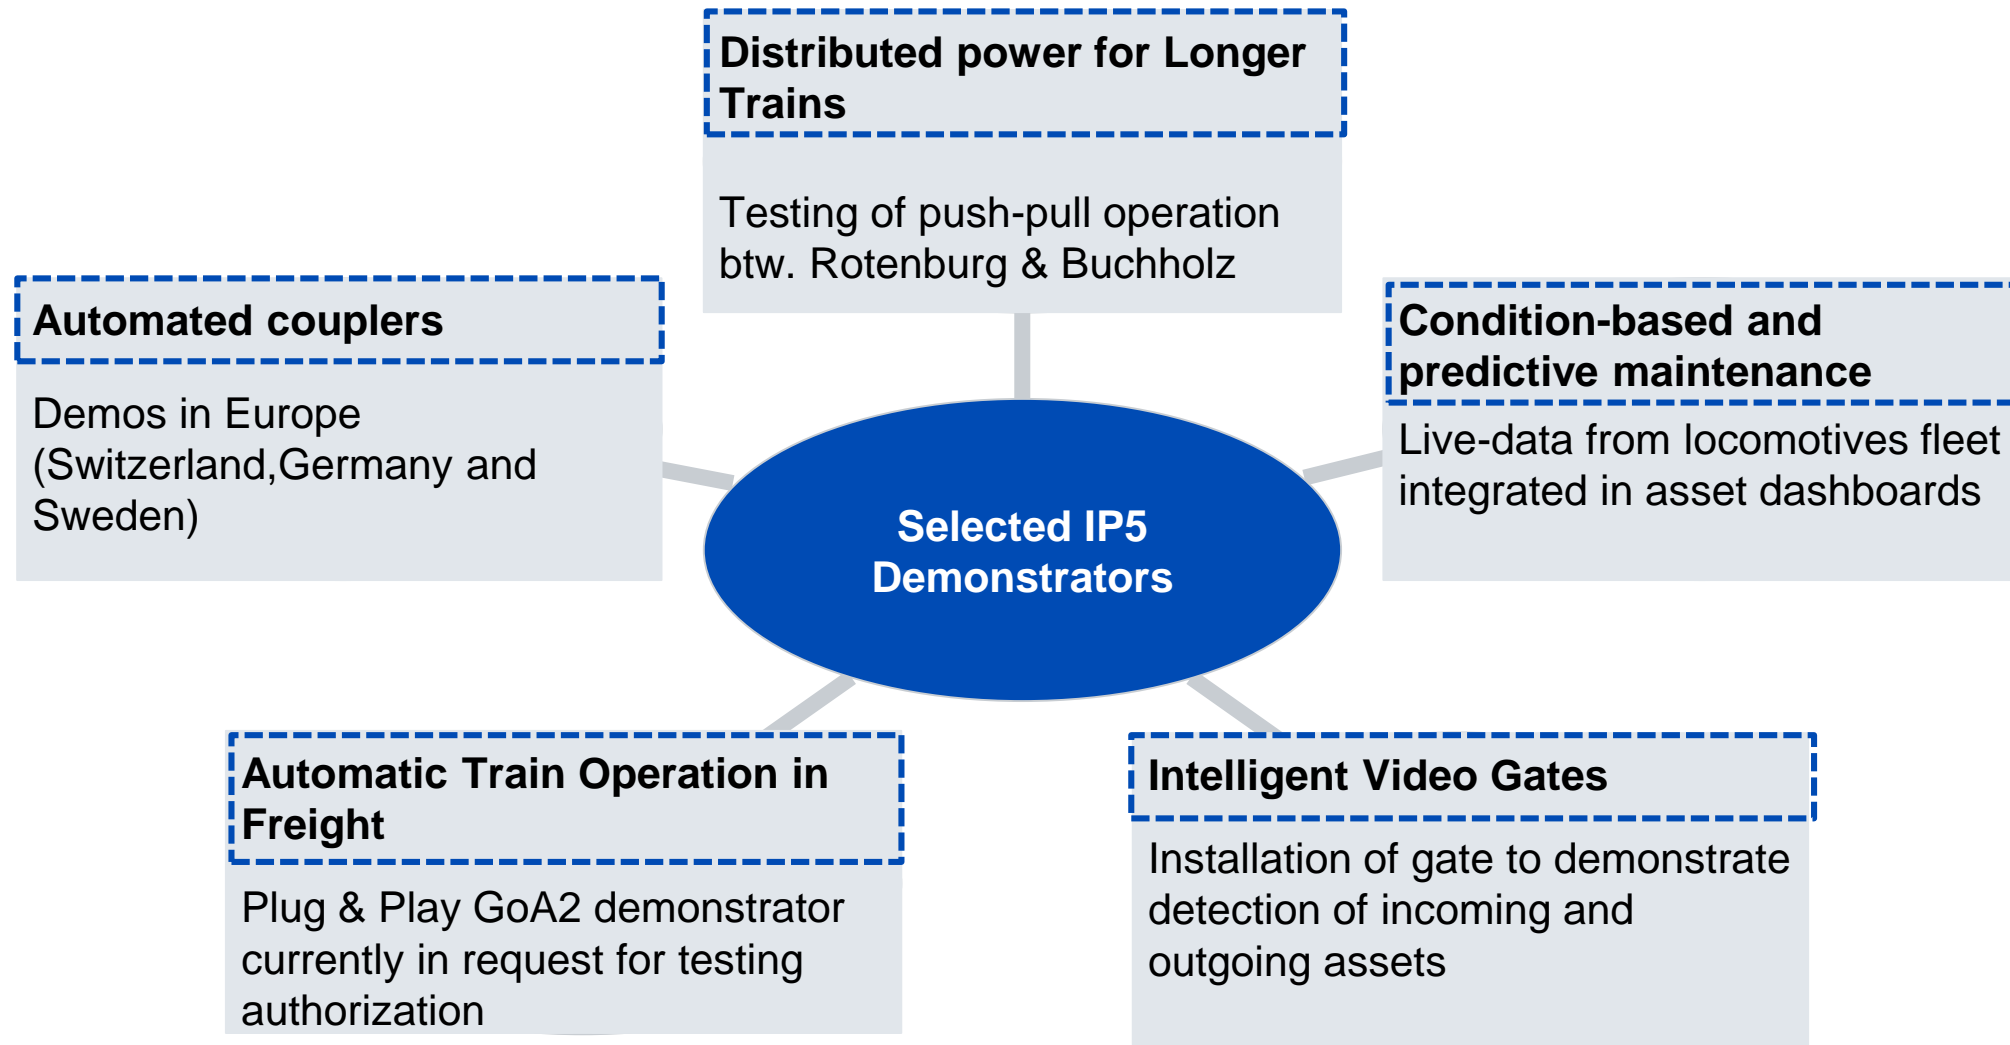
Distributed power for Longer Trains

Testing of push-pull operation btw. Rotenburg & Buchholz

Automated couplers

Demos in Europe (Switzerland,Germany and Sweden)

Condition-based and predictive maintenance

Live-data from locomotives fleet integrated in asset dashboards

Selected IP5 Demonstrators

Automatic Train Operation in Freight

Plug & Play GoA2 demonstrator currently in request for testing authorization

Intelligent Video Gates

Installation of gate to demonstrate detection of incoming and outgoing assets